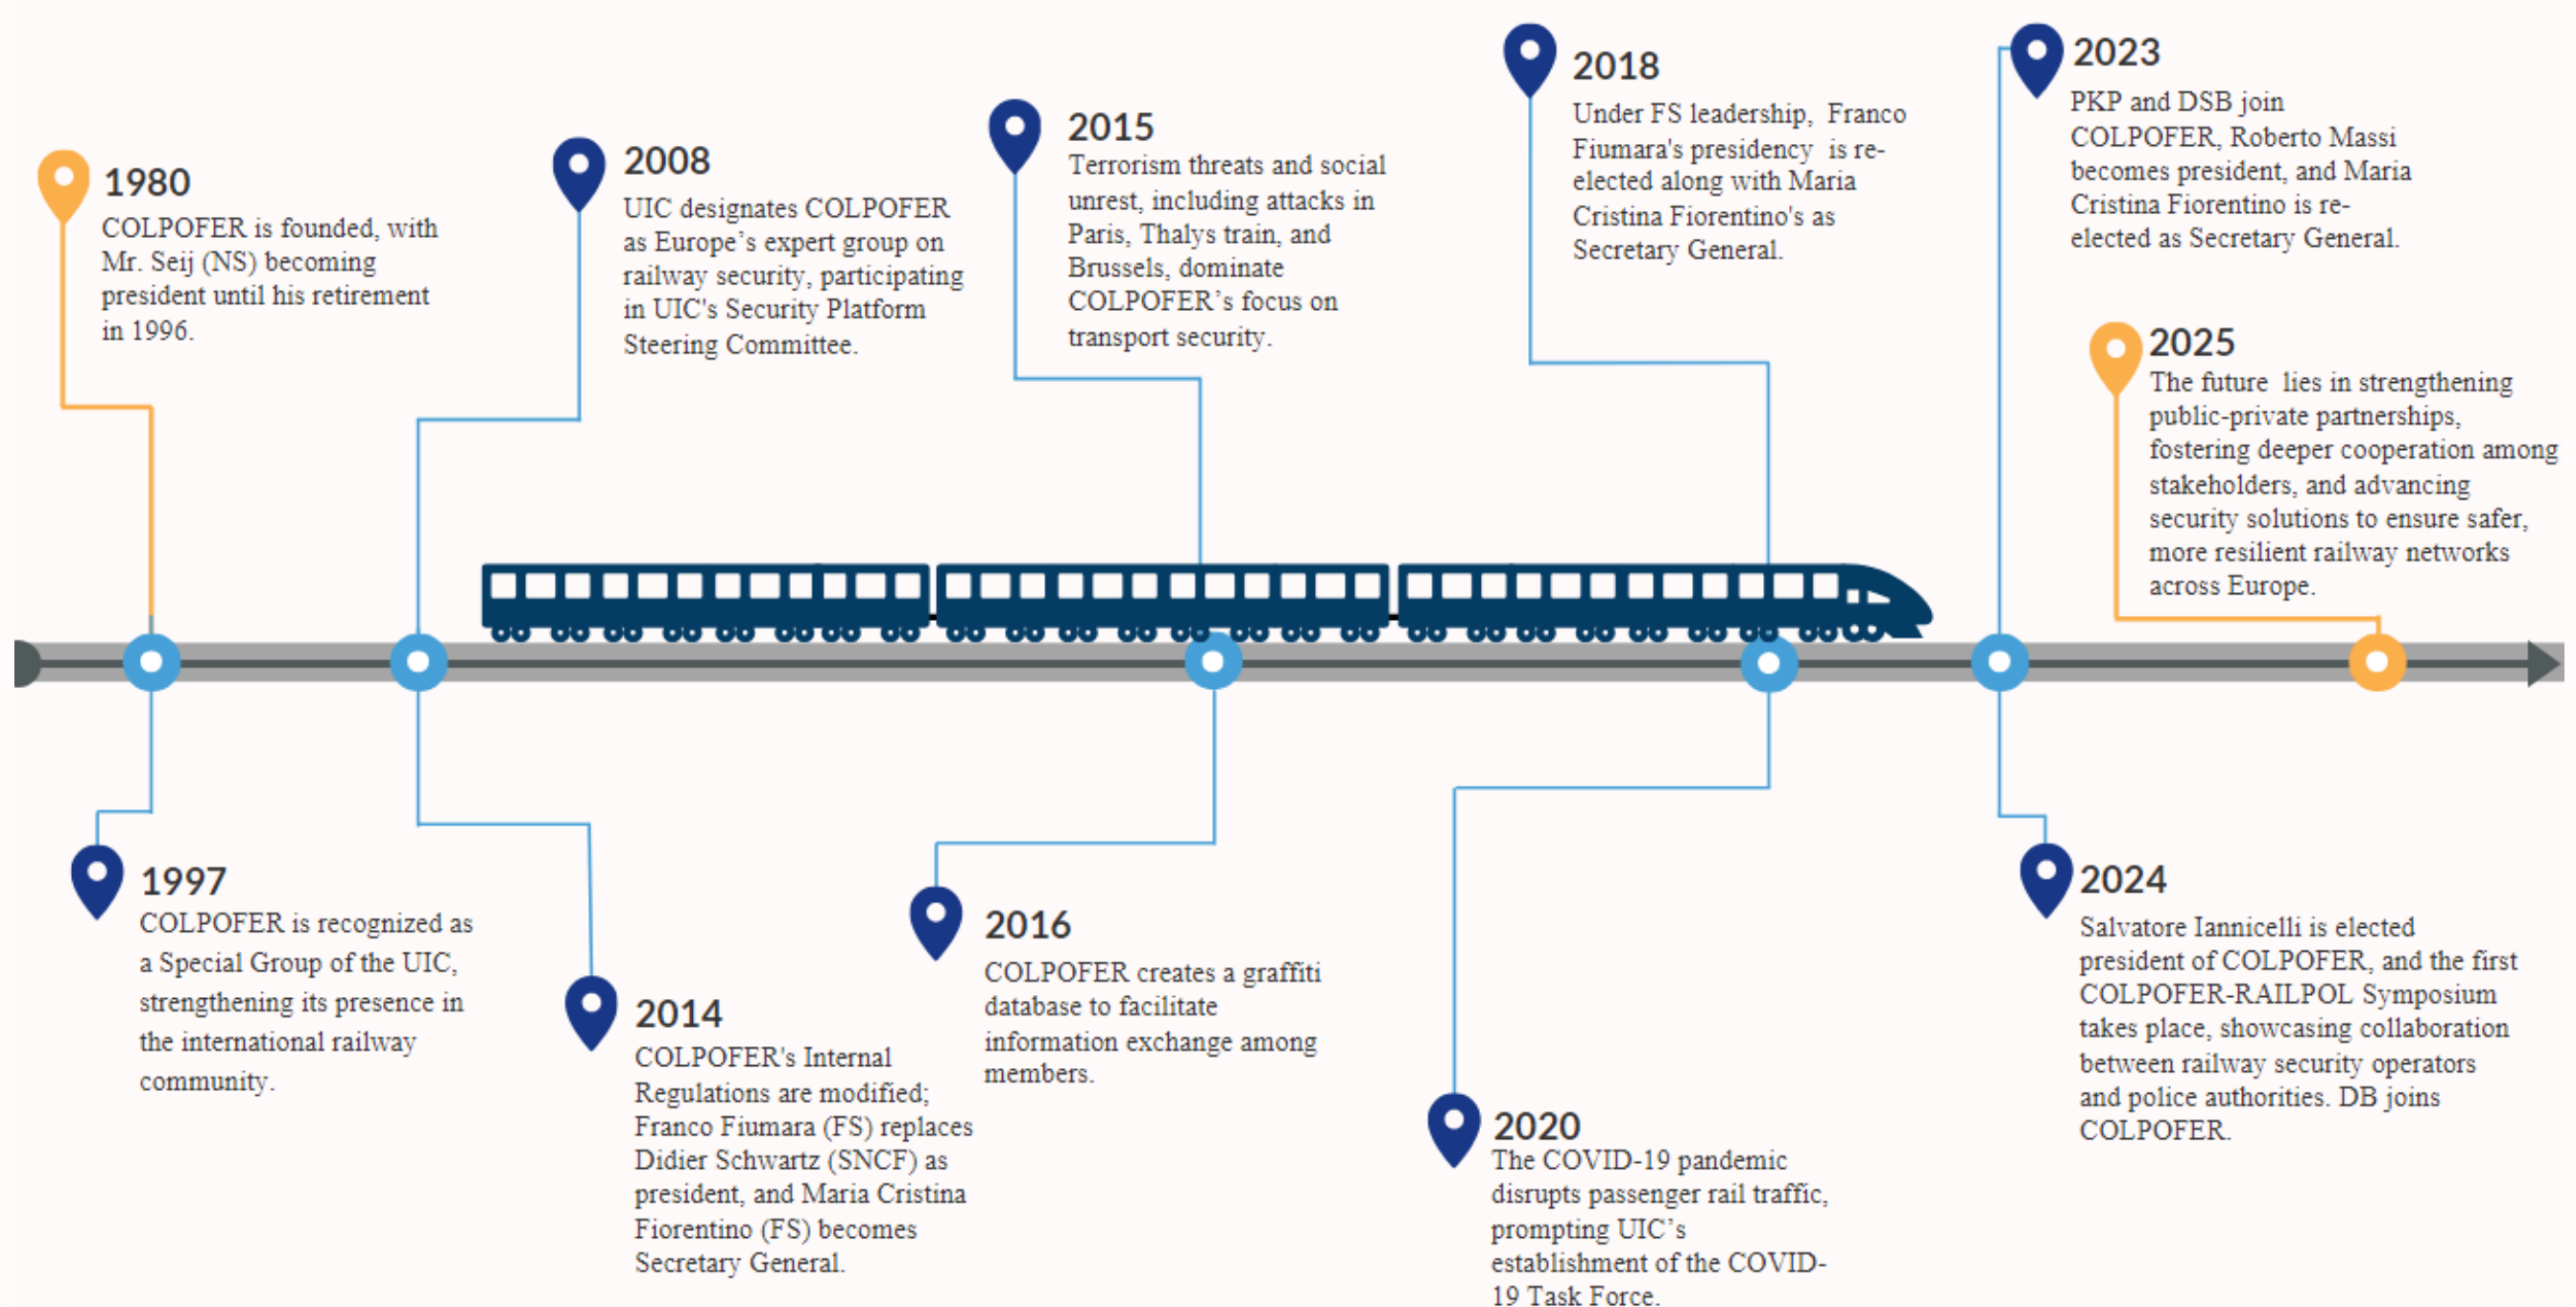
1980
COLPOFER is founded, with Mr. Seij (NS) becoming president until his retirement in 1996.

2008
UIC designates COLPOFER as Europe’s expert group on railway security, participating in UIC's Security Platform Steering Committee.

2015
Terrorism threats and social unrest, including attacks in Paris, Thalys train, and Brussels, dominate COLPOFER’s focus on transport security.

2018
Under FS leadership, Franco Fiumara's presidency is re-elected along with Maria Cristina Fiorentino's as Secretary General.

2023
PKP and DSB join COLPOFER, Roberto Massi becomes president, and Maria Cristina Fiorentino is re-elected as Secretary General.

2025
The future lies in strengthening public-private partnerships, fostering deeper cooperation among stakeholders, and advancing security solutions to ensure safer, more resilient railway networks across Europe.

1997
COLPOFER is recognized as a Special Group of the UIC, strengthening its presence in the international railway community.

2014
COLPOFER's Internal Regulations are modified; Franco Fiumara (FS) replaces Didier Schwartz (SNCF) as president, and Maria Cristina Fiorentino (FS) becomes Secretary General.

2016
COLPOFER creates a graffiti database to facilitate information exchange among members.

2020
The COVID-19 pandemic disrupts passenger rail traffic, prompting UIC’s establishment of the COVID-19 Task Force.

2024
Salvatore Iannicelli is elected president of COLPOFER, and the first COLPOFER-RAILPOL Symposium takes place, showcasing collaboration between railway security operators and police authorities. DB joins COLPOFER.